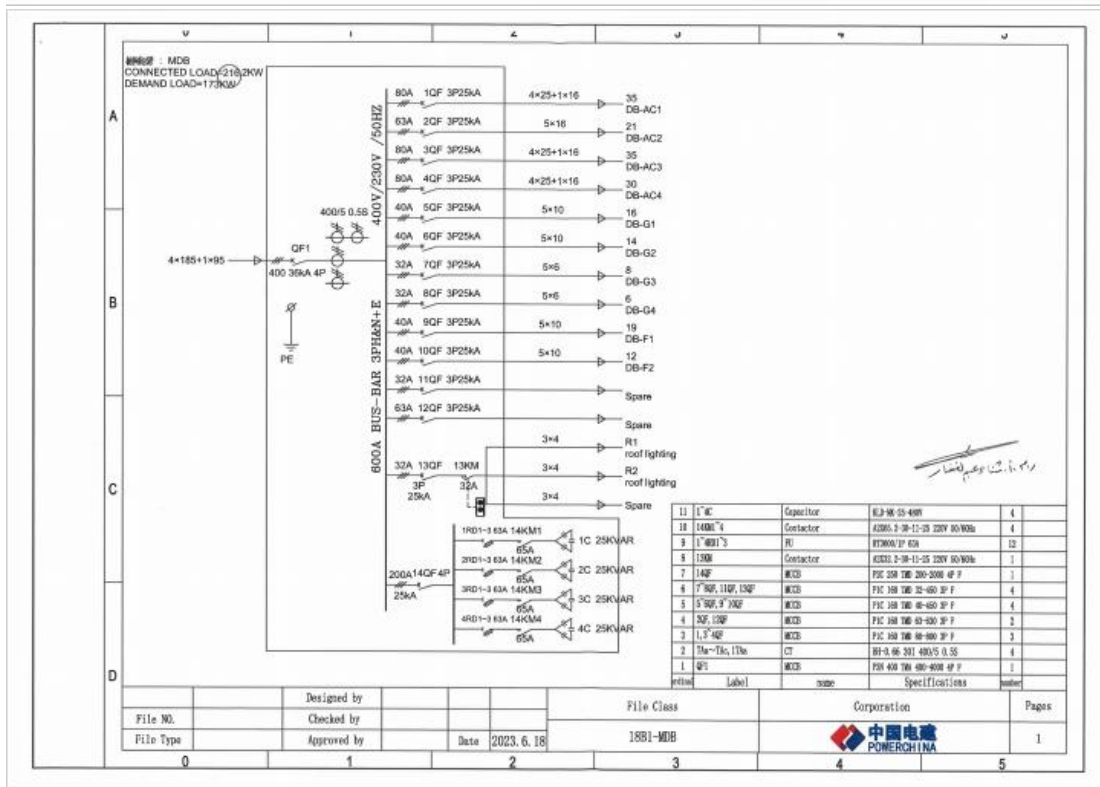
0 1 2 3 4 5

A

B

C

D

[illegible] : MDB
CONNECTED LOAD=216.2KW
DEMAND LOAD=173KW

400V/230V /50HZ

600A BUS-BAR 3PH&N+E

80A 1QF 3P25kA 4×25+1×16 35 DB-AC1
63A 2QF 3P25kA 5×16 21 DB-AC2
80A 3QF 3P25kA 4×25+1×16 35 DB-AC3
80A 4QF 3P25kA 4×25+1×16 30 DB-AC4
40A 5QF 3P25kA 5×10 16 DB-G1
40A 6QF 3P25kA 5×10 14 DB-G2
32A 7QF 3P25kA 5×6 8 DB-G3
32A 8QF 3P25kA 5×6 6 DB-G4
40A 9QF 3P25kA 5×10 19 DB-F1
40A 10QF 3P25kA 5×10 12 DB-F2
32A 11QF 3P25kA Spare
63A 12QF 3P25kA Spare

400/5 0.5S

4×185+1×95
QF1
400 36kA 4P

PE

32A 13QF 3P 25kA
13KM 32A
3×4 R1 roof lighting
3×4 R2 roof lighting
3×4 Spare

200A14QF4P 25kA
1RD1-3 63A 14KM1 65A 1C 25KVAR
2RD1-3 63A 14KM2 65A 2C 25KVAR
3RD1-3 63A 14KM3 65A 3C 25KVAR
4RD1-3 63A 14KM4 65A 4C 25KVAR

| ordinal | Label | name | Specifications | number |
|---|---|---|---|---|
| 11 | 1~4C | Capacitor | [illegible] | 4 |
| 10 | 14KM1~4 | Contactor | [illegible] | 4 |
| 9 | 1~4RD1~3 | FU | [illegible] 63A | 12 |
| 8 | 13KM | Contactor | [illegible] | 1 |
| 7 | 14QF | MCCB | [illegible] | 1 |
| 6 | 7~8QF,11QF,13QF | MCCB | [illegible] | 4 |
| 5 | 5~6QF,9~10QF | MCCB | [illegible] | 4 |
| 4 | 2QF,12QF | MCCB | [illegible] | 2 |
| 3 | 1,3~4QF | MCCB | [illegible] | 3 |
| 2 | TAa~TAc,1TAa | CT | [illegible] 400/5 0.5S | 4 |
| 1 | QF1 | MCCB | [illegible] | 1 |

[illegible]

| | | Designed by | | | | File Class | Corporation | Pages |
|---|---|---|---|---|---|---|---|---|
| File NO. | | Checked by | | | | | | |
| File Type | | Approved by | | Date | 2023.6.18 | 18B1-MDB | 中国电建 POWERCHINA | 1 |